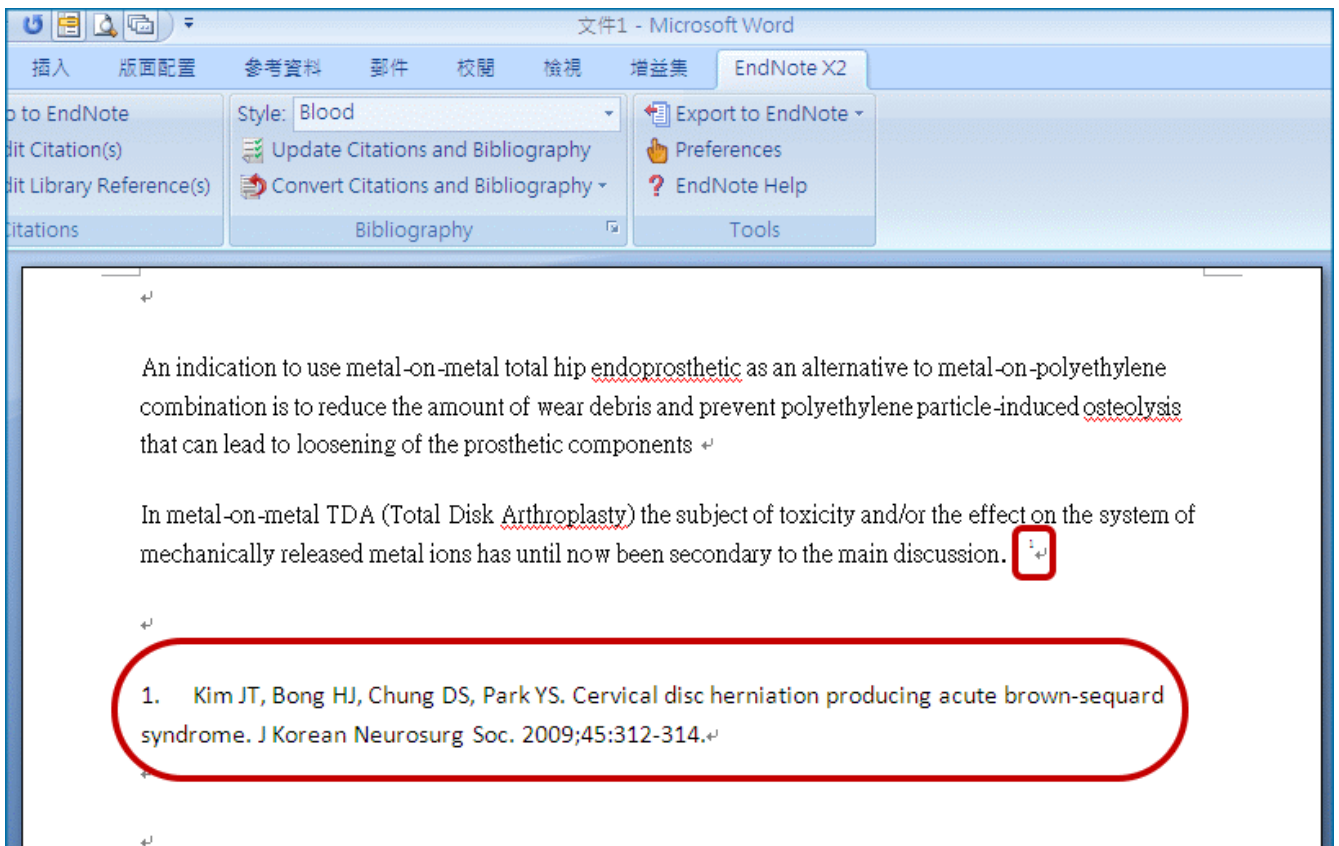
文件1 - Microsoft Word

插入 版面配置 參考資料 郵件 校閱 檢視 增益集 EndNote X2

o to EndNote
dit Citation(s)
dit Library Reference(s)
Citations

Style: Blood
Update Citations and Bibliography
Convert Citations and Bibliography
Bibliography

Export to EndNote
Preferences
EndNote Help
Tools

An indication to use metal-on-metal total hip endoprosthetic as an alternative to metal-on-polyethylene combination is to reduce the amount of wear debris and prevent polyethylene particle-induced osteolysis that can lead to loosening of the prosthetic components

In metal-on-metal TDA (Total Disk Arthroplasty) the subject of toxicity and/or the effect on the system of mechanically released metal ions has until now been secondary to the main discussion. $^1$

1. Kim JT, Bong HJ, Chung DS, Park YS. Cervical disc herniation producing acute brown-sequard syndrome. J Korean Neurosurg Soc. 2009;45:312-314.